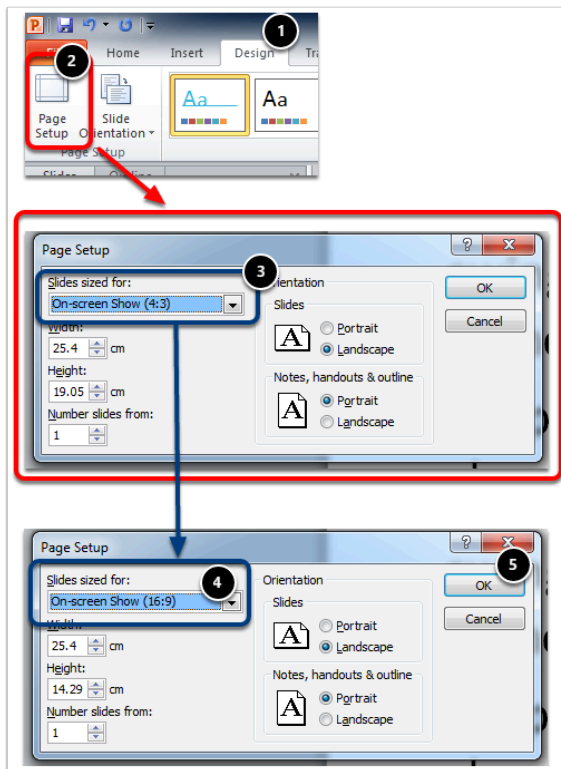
File Home Insert Design Tr

1

2

Page Setup

Slide Orientation

Aa

Aa

Page Setup

Slides

Page Setup

3

Slides sized for:

On-screen Show (4:3)

Width:

25.4 cm

Height:

19.05 cm

Number slides from:

1

Orientation

Slides

A Portrait

Landscape

Notes, handouts & outline

A Portrait

Landscape

OK

Cancel

Page Setup

4

Slides sized for:

On-screen Show (16:9)

Width:

25.4 cm

Height:

14.29 cm

Number slides from:

1

Orientation

Slides

A Portrait

Landscape

Notes, handouts & outline

A Portrait

Landscape

5

OK

Cancel